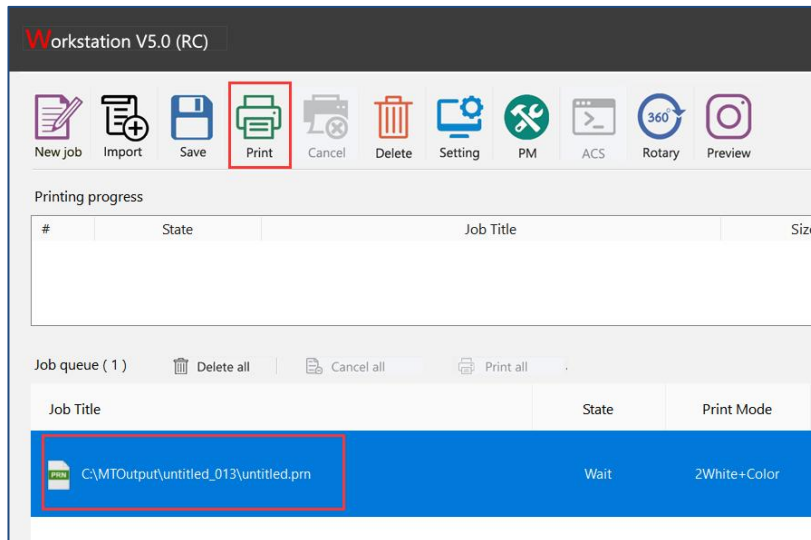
Workstation V5.0 (RC)

New job Import Save Print Cancel Delete Setting PM ACS 360 Rotary Preview

Printing progress

| # | State | Job Title | Siz |
|---|---|---|---|

Job queue ( 1 ) Delete all Cancel all Print all

| Job Title | State | Print Mode |
|---|---|---|
| PRN C:\MTOutput\untitled_013\untitled.prn | Wait | 2White+Color |